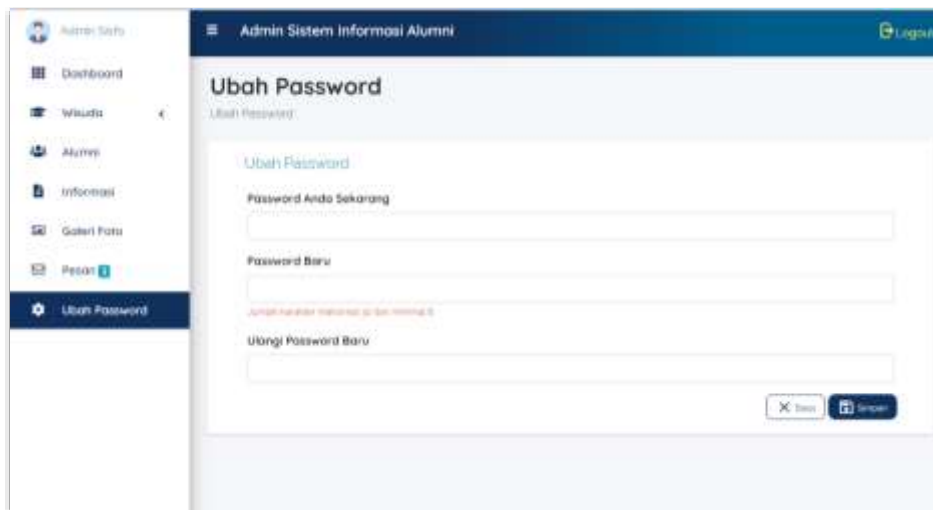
Admin Satu

Dashboard

Wisuda

Alumni

Informasi

Galeri Foto

Pesan

Ubah Password

Admin Sistem Informasi Alumni

Logout

Ubah Password

Ubah Password

Ubah Password

Password Anda Sekarang

Password Baru

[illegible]

Ulangi Password Baru

Batal

Simpan